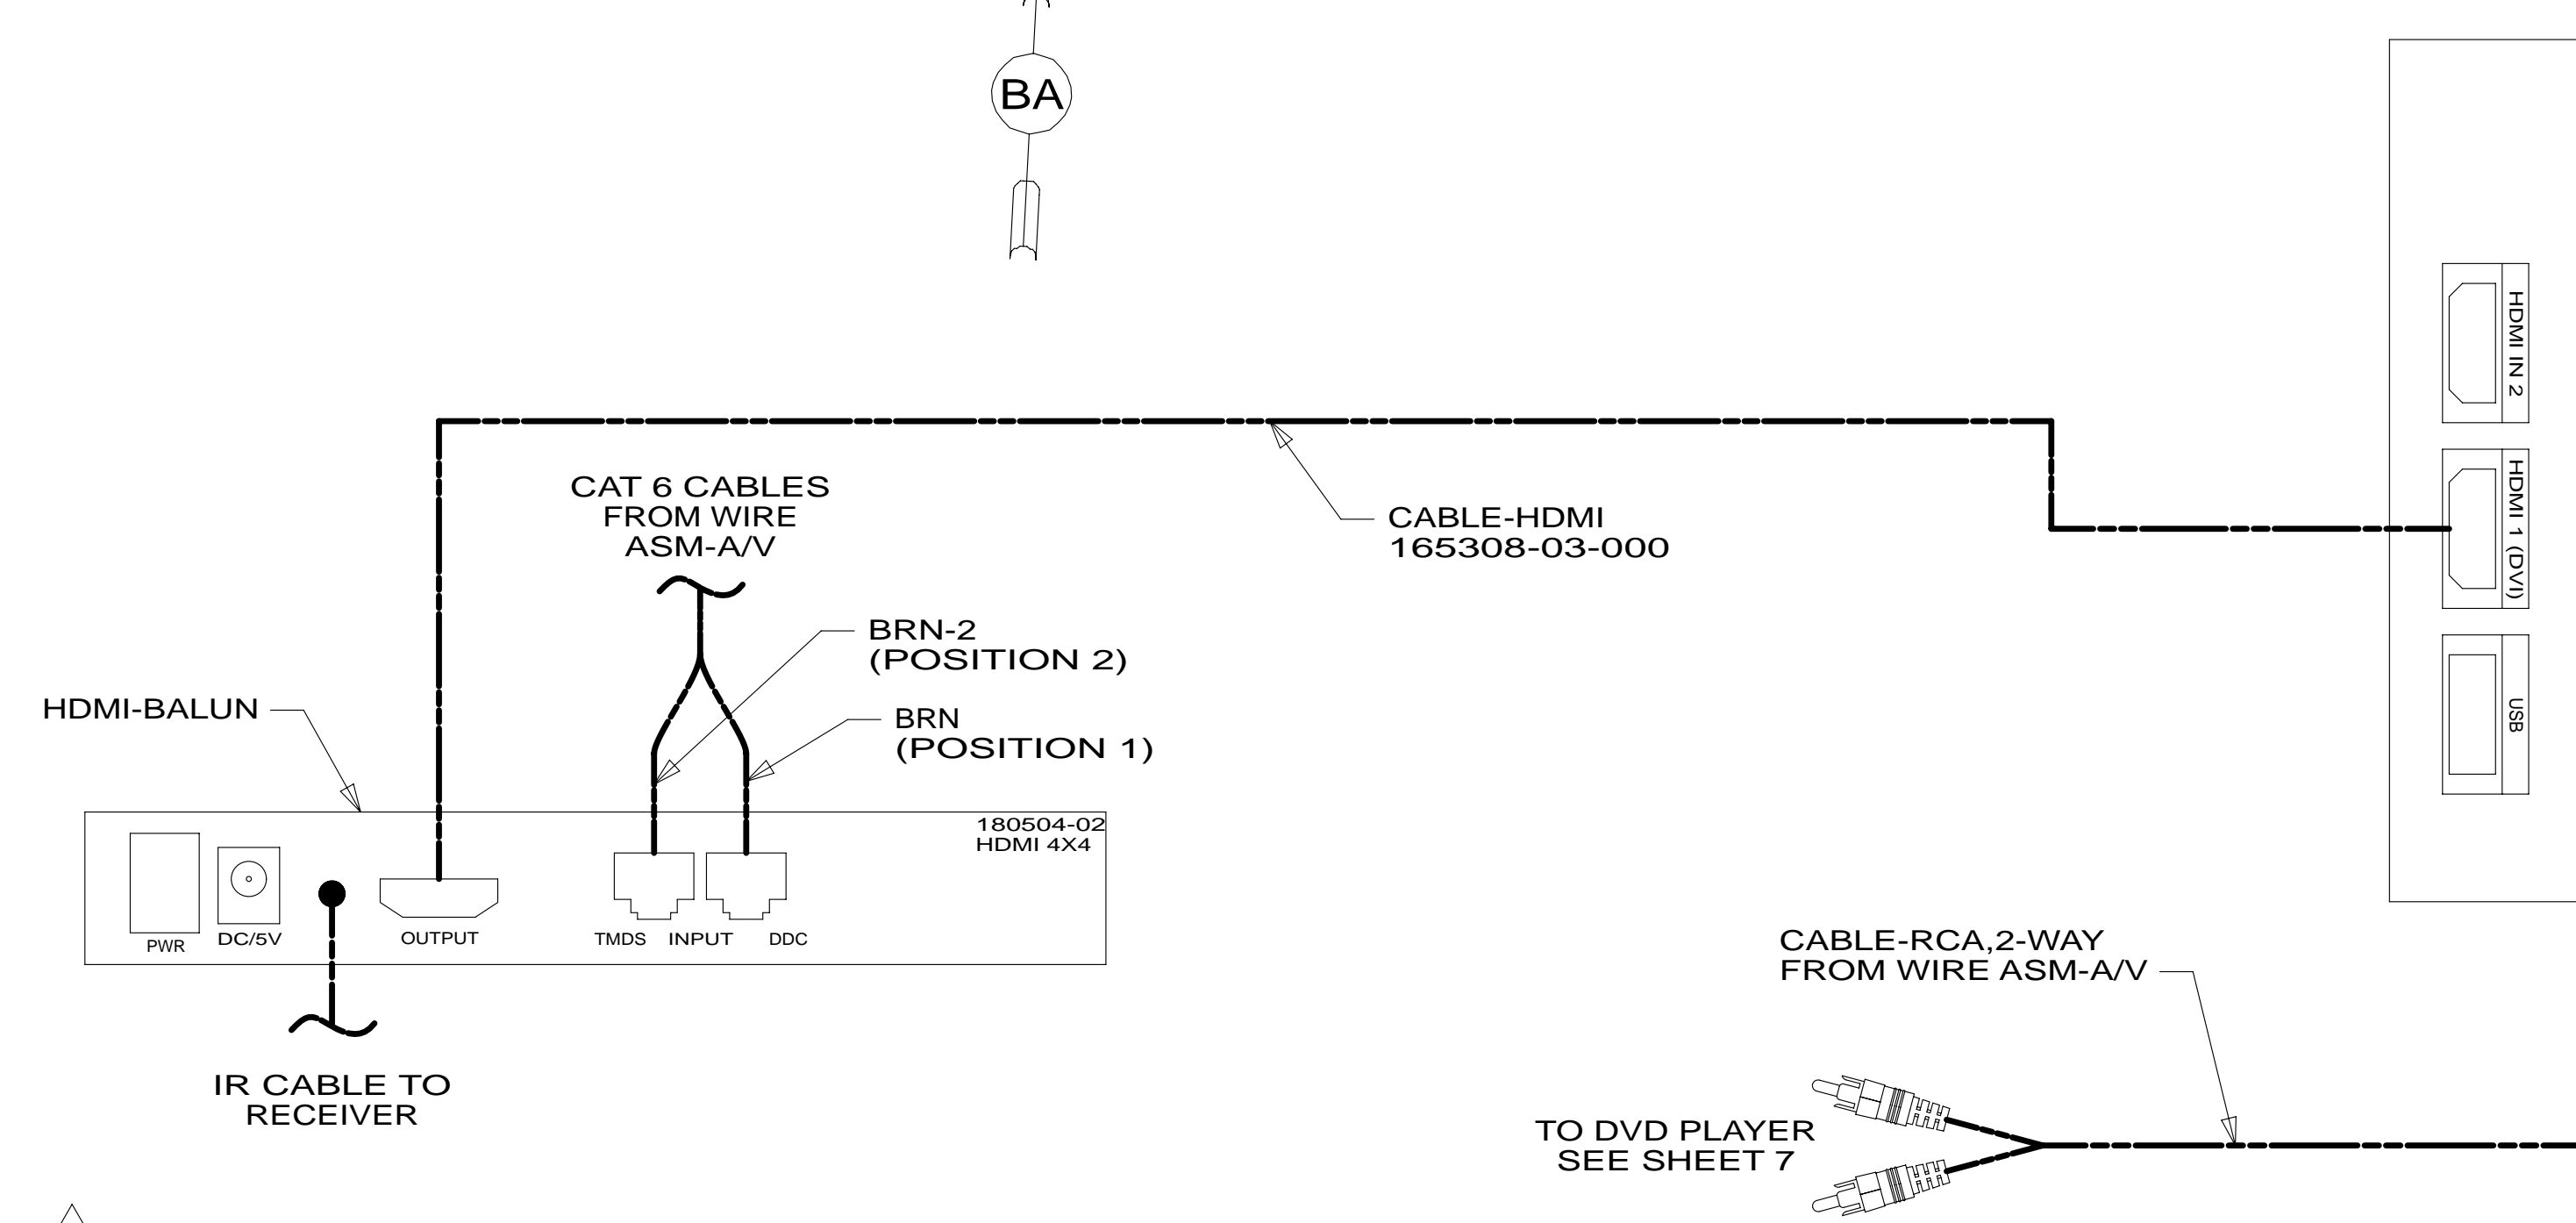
BA

CAT 6 CABLES FROM WIRE ASM-A/V

CABLE-HDMI 165308-03-000

HDMI IN 2

HDMI 1 (DVI)

USB

BRN-2 (POSITION 2)

BRN (POSITION 1)

HDMI-BALUN

180504-02 HDMI 4X4

PWR

DC/5V

OUTPUT

TMDS

INPUT

DDC

CABLE-RCA,2-WAY FROM WIRE ASM-A/V

IR CABLE TO RECEIVER

TO DVD PLAYER SEE SHEET 7